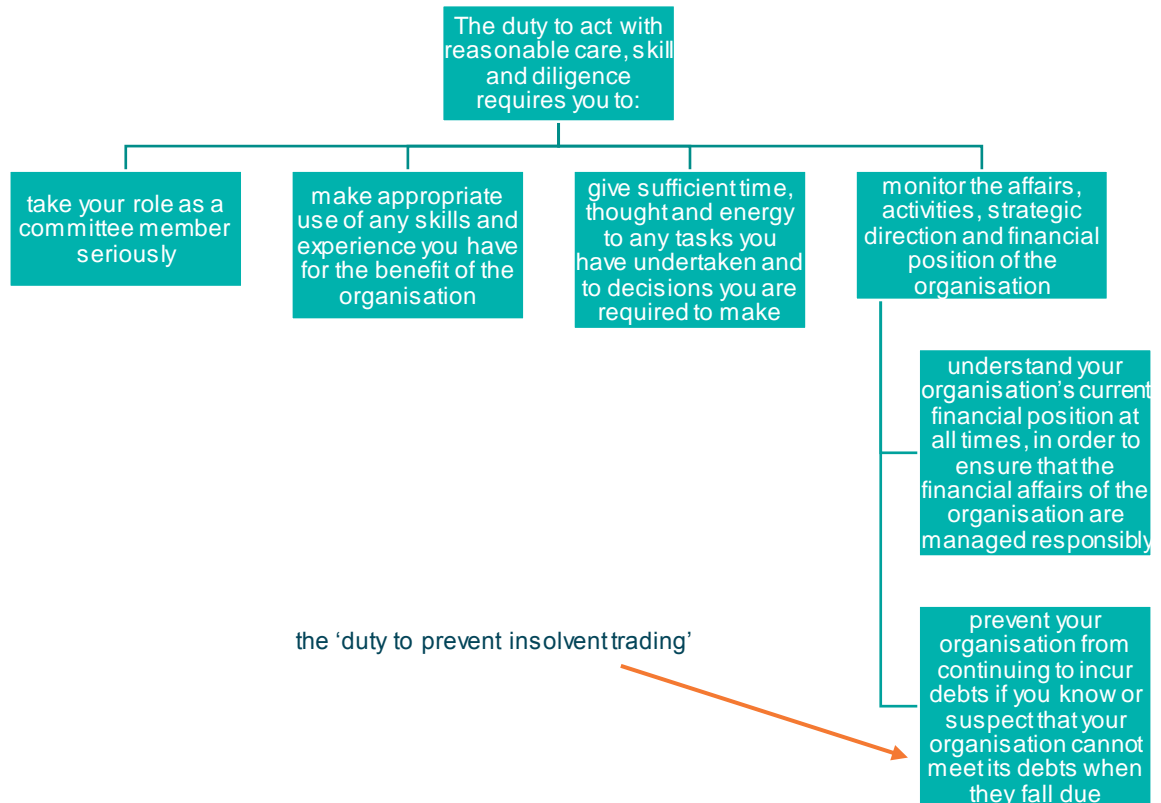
The duty to act with reasonable care, skill and diligence requires you to:

take your role as a committee member seriously

make appropriate use of any skills and experience you have for the benefit of the organisation

give sufficient time, thought and energy to any tasks you have undertaken and to decisions you are required to make

monitor the affairs, activities, strategic direction and financial position of the organisation

understand your organisation's current financial position at all times, in order to ensure that the financial affairs of the organisation are managed responsibly

the 'duty to prevent insolvent trading'

prevent your organisation from continuing to incur debts if you know or suspect that your organisation cannot meet its debts when they fall due